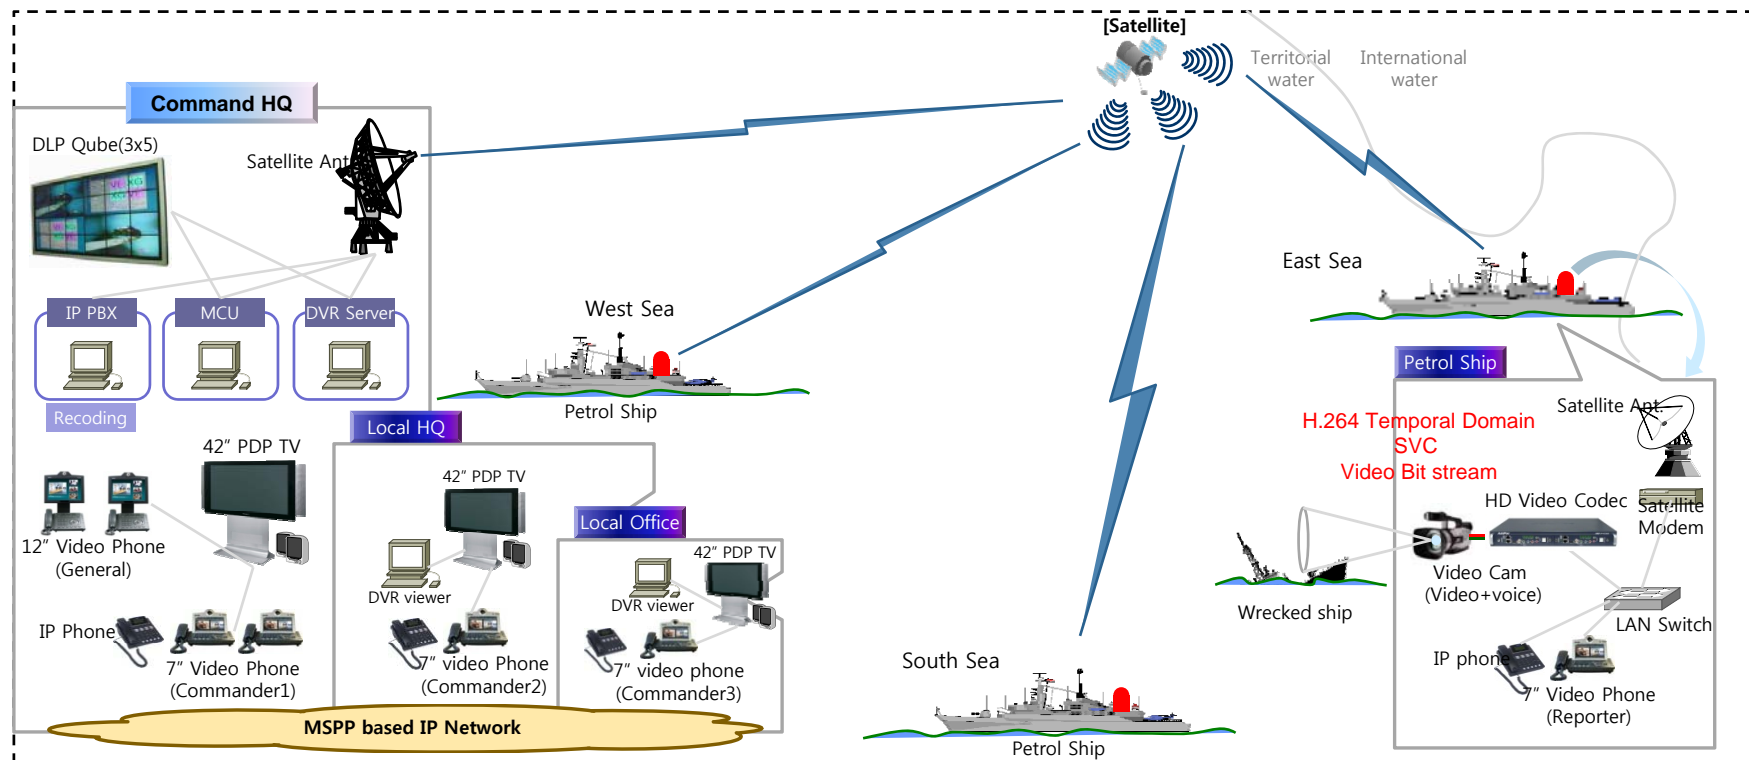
[Satellite]

Territorial water

International water

Command HQ

DLP Qube(3x5)

Satellite Ant.

IP PBX

MCU

DVR Server

Recoding

West Sea

Petrol Ship

East Sea

Petrol Ship

Satellite Ant.

H.264 Temporal Domain SVC

Video Bit stream

HD Video Codec

Satellite Modem

Video Cam (Video+voice)

Wrecked ship

LAN Switch

IP phone

7" Video Phone (Reporter)

42" PDP TV

12" Video Phone (General)

IP Phone

7" Video Phone (Commander1)

Local HQ

42" PDP TV

DVR viewer

7" video Phone (Commander2)

Local Office

42" PDP TV

DVR viewer

7" video phone (Commander3)

MSPP based IP Network

South Sea

Petrol Ship